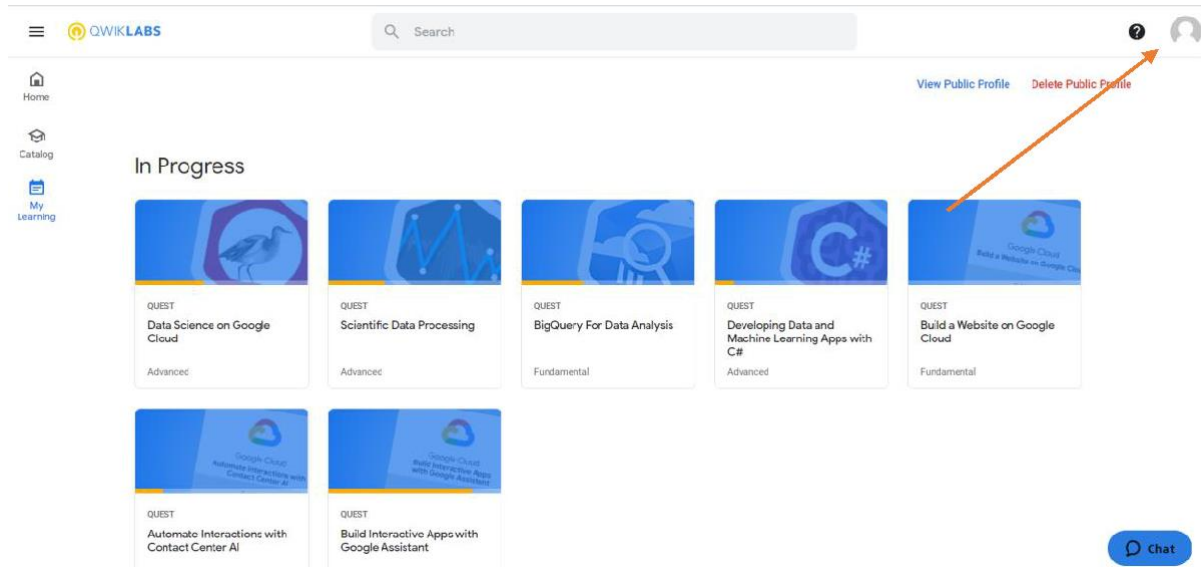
QWIKLABS

Search

Home

Catalog

My Learning

View Public Profile Delete Public Profile

In Progress

Google Cloud
Build a Website on Google Cloud

QUEST
Data Science on Google Cloud
Advanced

QUEST
Scientific Data Processing
Advanced

QUEST
BigQuery For Data Analysis
Fundamental

QUEST
Developing Data and Machine Learning Apps with C#
Advanced

QUEST
Build a Website on Google Cloud
Fundamental

Google Cloud
Automate Interactions with Contact Center AI

Google Cloud
Build Interactive Apps with Google Assistant

QUEST
Automate Interactions with Contact Center AI

QUEST
Build Interactive Apps with Google Assistant

Chat